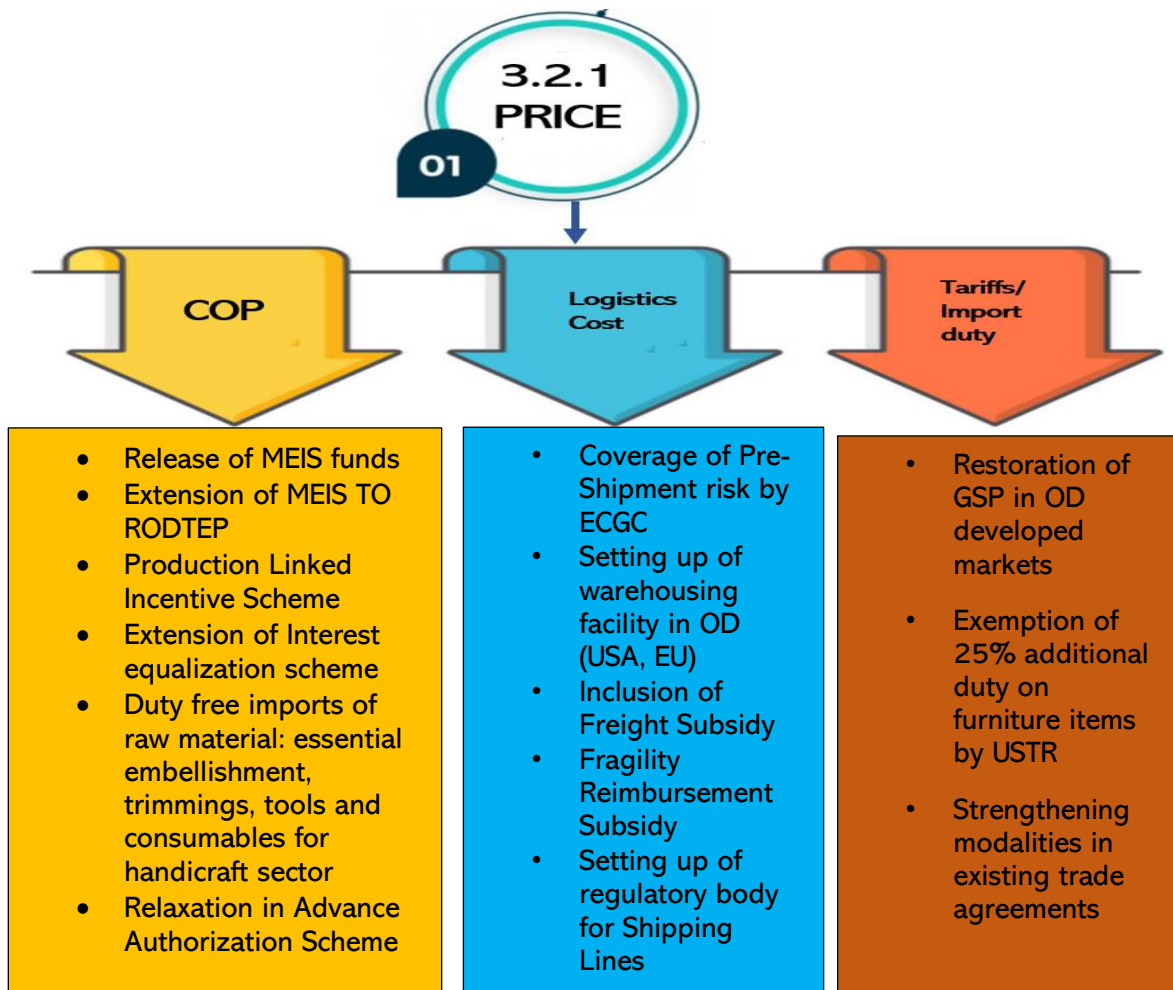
3.2.1 PRICE

01

COP

Logistics Cost

Tariffs/ Import duty

- Release of MEIS funds
- Extension of MEIS TO RODTEP
- Production Linked Incentive Scheme
- Extension of Interest equalization scheme
- Duty free imports of raw material: essential embellishment, trimmings, tools and consumables for handicraft sector
- Relaxation in Advance Authorization Scheme

- Coverage of Pre-Shipment risk by ECGC
- Setting up of warehousing facility in OD (USA, EU)
- Inclusion of Freight Subsidy
- Fragility Reimbursement Subsidy
- Setting up of regulatory body for Shipping Lines

- Restoration of GSP in OD developed markets
- Exemption of 25% additional duty on furniture items by USTR
- Strengthening modalities in existing trade agreements